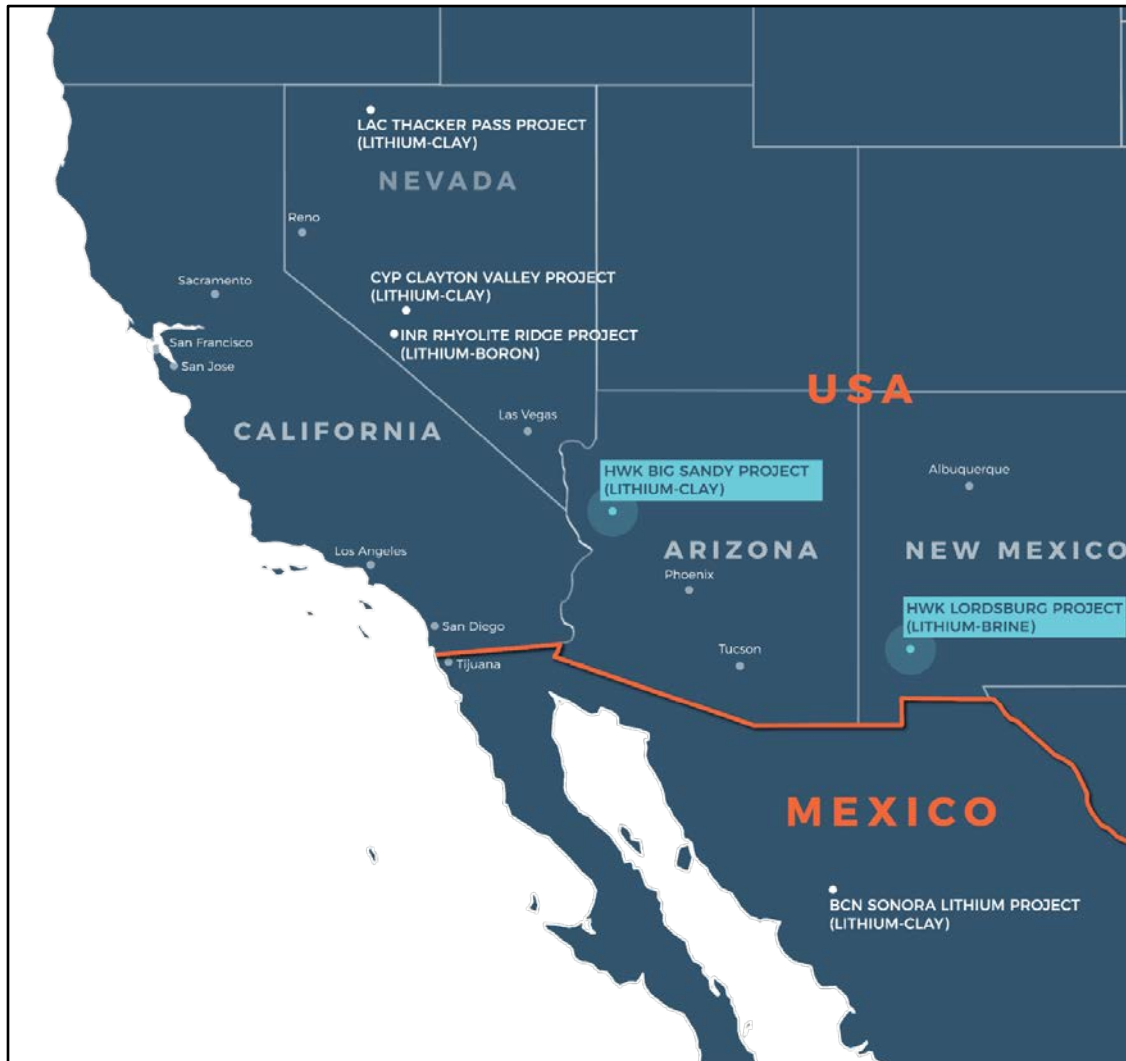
LAC THACKER PASS PROJECT (LITHIUM-CLAY)

NEVADA

Reno

Sacramento

CYP CLAYTON VALLEY PROJECT (LITHIUM-CLAY)

INR RHYOLITE RIDGE PROJECT (LITHIUM-BORON)

San Francisco

San Jose

USA

CALIFORNIA

Las Vegas

HWK BIG SANDY PROJECT (LITHIUM-CLAY)

Albuquerque

Los Angeles

ARIZONA

NEW MEXICO

Phoenix

HWK LORDSBURG PROJECT (LITHIUM-BRINE)

San Diego

Tijuana

Tucson

MEXICO

BCN SONORA LITHIUM PROJECT (LITHIUM-CLAY)